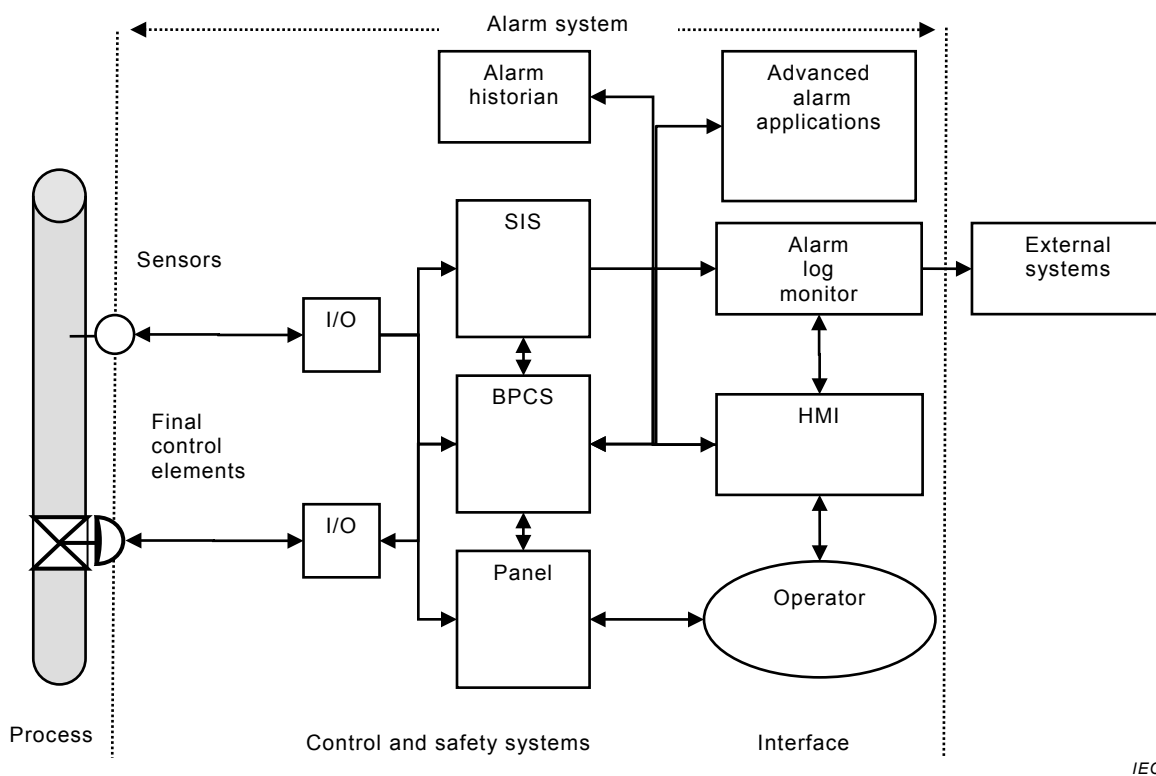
Alarm system

Alarm historian

Advanced alarm applications

SIS

Sensors

Alarm log monitor

External systems

I/O

BPCS

Final control elements

HMI

I/O

Panel

Operator

Process

Control and safety systems

Interface

IEC